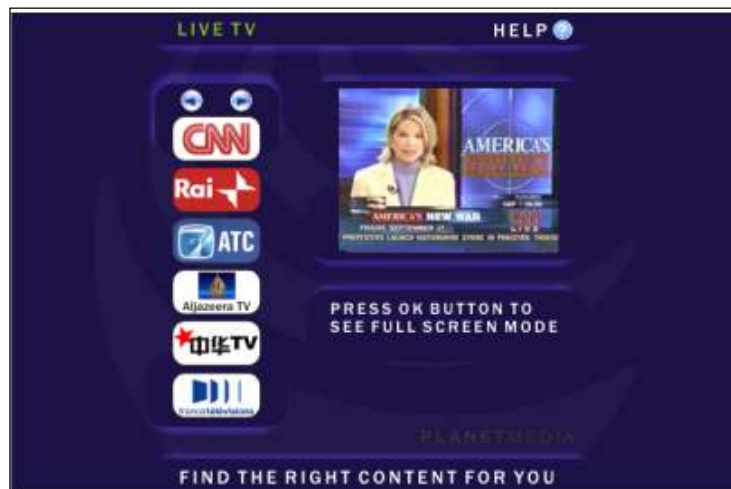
LIVE TV

HELP

CNN

Rai

ATC

Aljazeera TV

中华TV

francetélévisions

AMERICA'S

AMERICA'S NEW WAR

FRIDAY, SEPTEMBER 21

CNN

LIVE

PROTESTERS LAUNCH NATIONWIDE STRIKE IN PAKISTAN

PRESS OK BUTTON TO SEE FULL SCREEN MODE

PLANETMEDIA

FIND THE RIGHT CONTENT FOR YOU